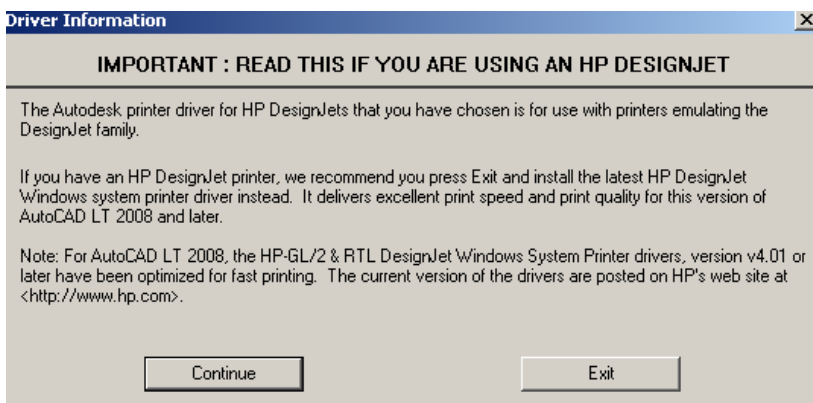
Driver Information

IMPORTANT : READ THIS IF YOU ARE USING AN HP DESIGNJET

The Autodesk printer driver for HP DesignJets that you have chosen is for use with printers emulating the DesignJet family.

If you have an HP DesignJet printer, we recommend you press Exit and install the latest HP DesignJet Windows system printer driver instead. It delivers excellent print speed and print quality for this version of AutoCAD LT 2008 and later.

Note: For AutoCAD LT 2008, the HP-GL/2 & RTL DesignJet Windows System Printer drivers, version v4.01 or later have been optimized for fast printing. The current version of the drivers are posted on HP's web site at <http://www.hp.com>.

Continue

Exit